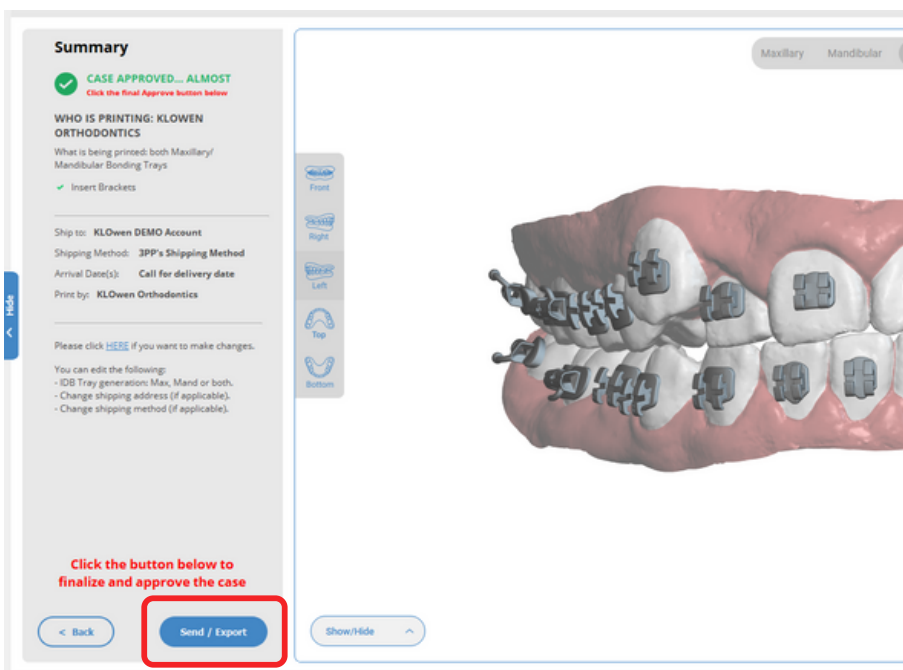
Summary

CASE APPROVED... ALMOST
Click the final Approve button below

WHO IS PRINTING: KLOWEN ORTHODONTICS

What is being printed: both Maxillary/ Mandibular Bonding Trays

✔ Insert Brackets

Ship to: KLOwen DEMO Account
Shipping Method: 3PP's Shipping Method
Arrival Date(s): Call for delivery date
Print by: KLOwen Orthodontics

Please click HERE if you want to make changes.

You can edit the following:
- IDB Tray generation: Max, Mand or both.
- Change shipping address (if applicable).
- Change shipping method (if applicable).

Click the button below to finalize and approve the case

< Back

Send / Export

Hide

Maxillary Mandibular

Front
Right
Left
Top
Bottom

Show/Hide